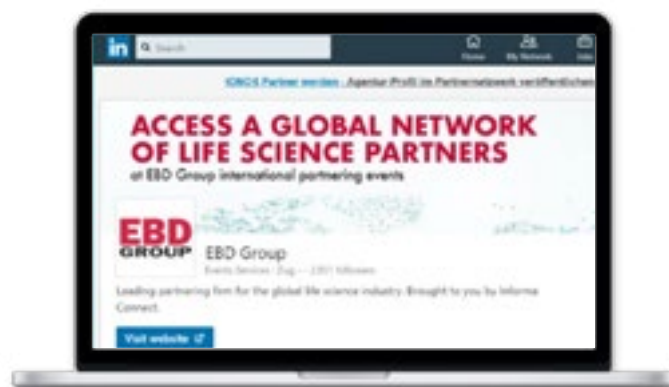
in Search

Home My Network Jobs

IONOS Partner werden - Agentur-Profil im Partnernetzwerk veröffentlichen

ACCESS A GLOBAL NETWORK OF LIFE SCIENCE PARTNERS

at EBD Group international partnering events

EBD GROUP

EBD Group

Events Services · Zug · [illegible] followers

Leading partnering firm for the global life science industry. Brought to you by Informa Connect.

Visit website